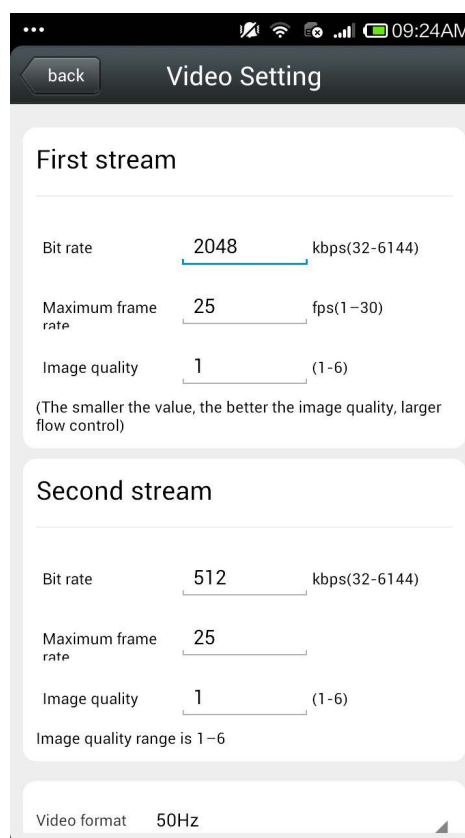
••• 09:24AM

back Video Setting

First stream

Bit rate 2048 kbps(32-6144)

Maximum frame rate 25 fps(1−30)

Image quality 1 (1-6)

(The smaller the value, the better the image quality, larger flow control)

Second stream

Bit rate 512 kbps(32-6144)

Maximum frame rate 25

Image quality 1 (1-6)

Image quality range is 1−6

Video format 50Hz